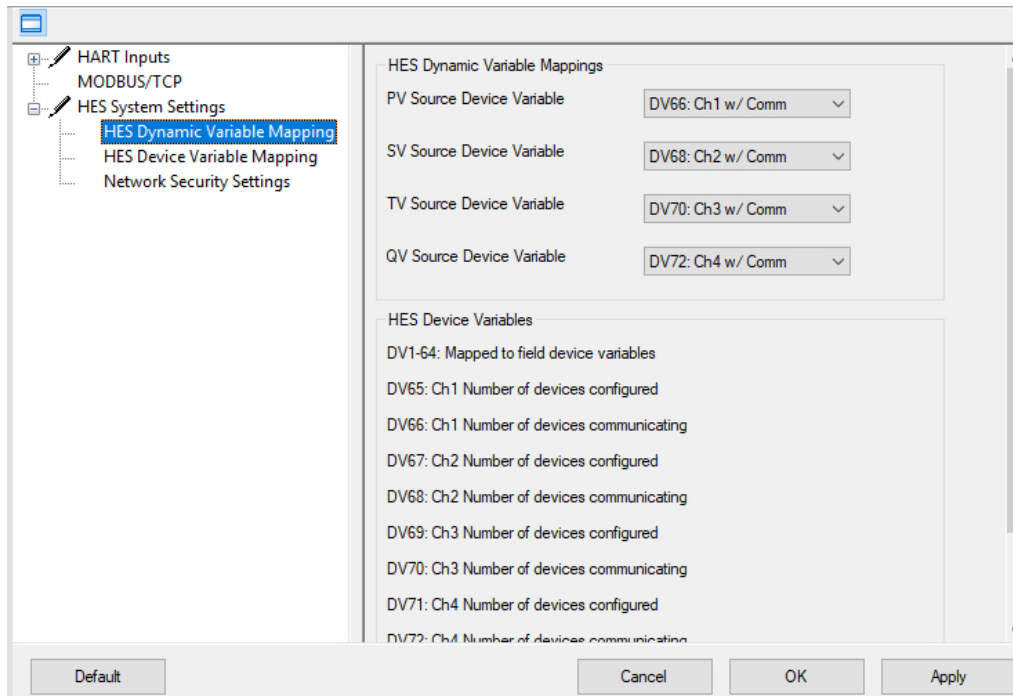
HART Inputs
MODBUS/TCP
HES System Settings
HES Dynamic Variable Mapping
HES Device Variable Mapping
Network Security Settings

HES Dynamic Variable Mappings

PV Source Device Variable DV66: Ch1 w/ Comm

SV Source Device Variable DV68: Ch2 w/ Comm

TV Source Device Variable DV70: Ch3 w/ Comm

QV Source Device Variable DV72: Ch4 w/ Comm

HES Device Variables

DV1-64: Mapped to field device variables

DV65: Ch1 Number of devices configured

DV66: Ch1 Number of devices communicating

DV67: Ch2 Number of devices configured

DV68: Ch2 Number of devices communicating

DV69: Ch3 Number of devices configured

DV70: Ch3 Number of devices communicating

DV71: Ch4 Number of devices configured

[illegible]

Default Cancel OK Apply